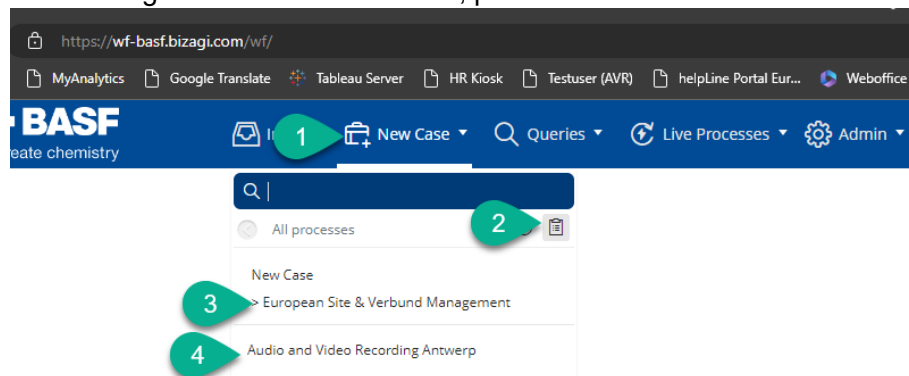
https://wf-basf.bizagi.com/wf/

MyAnalytics Google Translate Tableau Server HR Kiosk Testuser (AVR) helpLine Portal Eur... Weboffice

BASF
eate chemistry

1 New Case Queries Live Processes Admin

All processes 2

New Case
3 > European Site & Verbund Management

4 Audio and Video Recording Antwerp